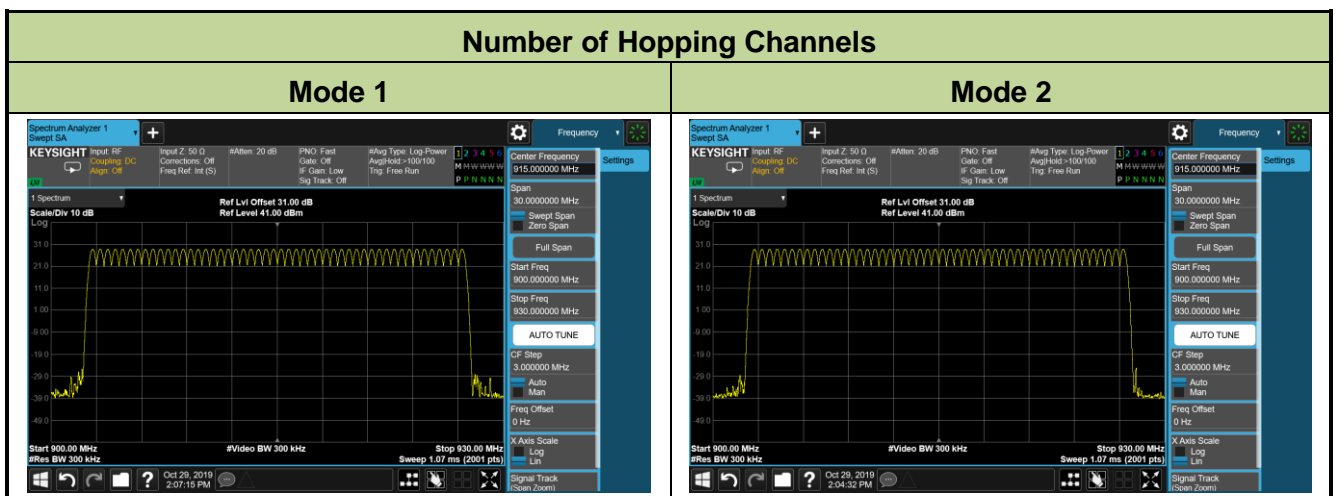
Number of Hopping Channels

| Mode 1 | Mode 2 |
|---|---|

Spectrum Analyzer 1
Swept SA
Frequency
KEYSIGHT Input: RF
Coupling: DC
Align: Off
Input Z: 50 Ω
Corrections: Off
Freq Ref: Int (S)
#Atten: 20 dB
PNO: Fast
Gate: Off
IF Gain: Low
Sig Track: Off
#Avg Type: Log-Power
Avg|Hold:>100/100
Trig: Free Run
1 2 3 4 5 6
M W W W W W
P P N N N N
LXI
Center Frequency
915.000000 MHz
Settings
1 Spectrum
Scale/Div 10 dB
Log
Ref Lvl Offset 31.00 dB
Ref Level 41.00 dBm
31.0
21.0
11.0
1.00
-9.00
-19.0
-29.0
-39.0
-49.0
Span
30.000000 MHz
Swept Span
Zero Span
Full Span
Start Freq
900.000000 MHz
Stop Freq
930.000000 MHz
AUTO TUNE
CF Step
3.000000 MHz
Auto
Man
Freq Offset
0 Hz
X Axis Scale
Log
Lin
Signal Track
(Span Zoom)
Start 900.00 MHz
#Res BW 300 kHz
#Video BW 300 kHz
Stop 930.00 MHz
Sweep 1.07 ms (2001 pts)
Oct 29, 2019
2:07:15 PM

Spectrum Analyzer 1
Swept SA
Frequency
KEYSIGHT Input: RF
Coupling: DC
Align: Off
Input Z: 50 Ω
Corrections: Off
Freq Ref: Int (S)
#Atten: 20 dB
PNO: Fast
Gate: Off
IF Gain: Low
Sig Track: Off
#Avg Type: Log-Power
Avg|Hold:>100/100
Trig: Free Run
1 2 3 4 5 6
M W W W W W
P P N N N N
LXI
Center Frequency
915.000000 MHz
Settings
1 Spectrum
Scale/Div 10 dB
Log
Ref Lvl Offset 31.00 dB
Ref Level 41.00 dBm
31.0
21.0
11.0
1.00
-9.00
-19.0
-29.0
-39.0
-49.0
Span
30.000000 MHz
Swept Span
Zero Span
Full Span
Start Freq
900.000000 MHz
Stop Freq
930.000000 MHz
AUTO TUNE
CF Step
3.000000 MHz
Auto
Man
Freq Offset
0 Hz
X Axis Scale
Log
Lin
Signal Track
(Span Zoom)
Start 900.00 MHz
#Res BW 300 kHz
#Video BW 300 kHz
Stop 930.00 MHz
Sweep 1.07 ms (2001 pts)
Oct 29, 2019
2:04:32 PM